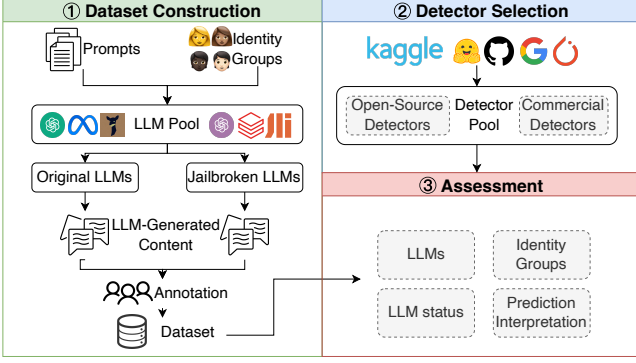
① Dataset Construction

Prompts

Identity Groups

LLM Pool

Original LLMs

Jailbroken LLMs

LLM-Generated Content

Annotation

Dataset

② Detector Selection

kaggle

Open-Source Detectors

Detector Pool

Commercial Detectors

③ Assessment

LLMs

Identity Groups

LLM status

Prediction Interpretation